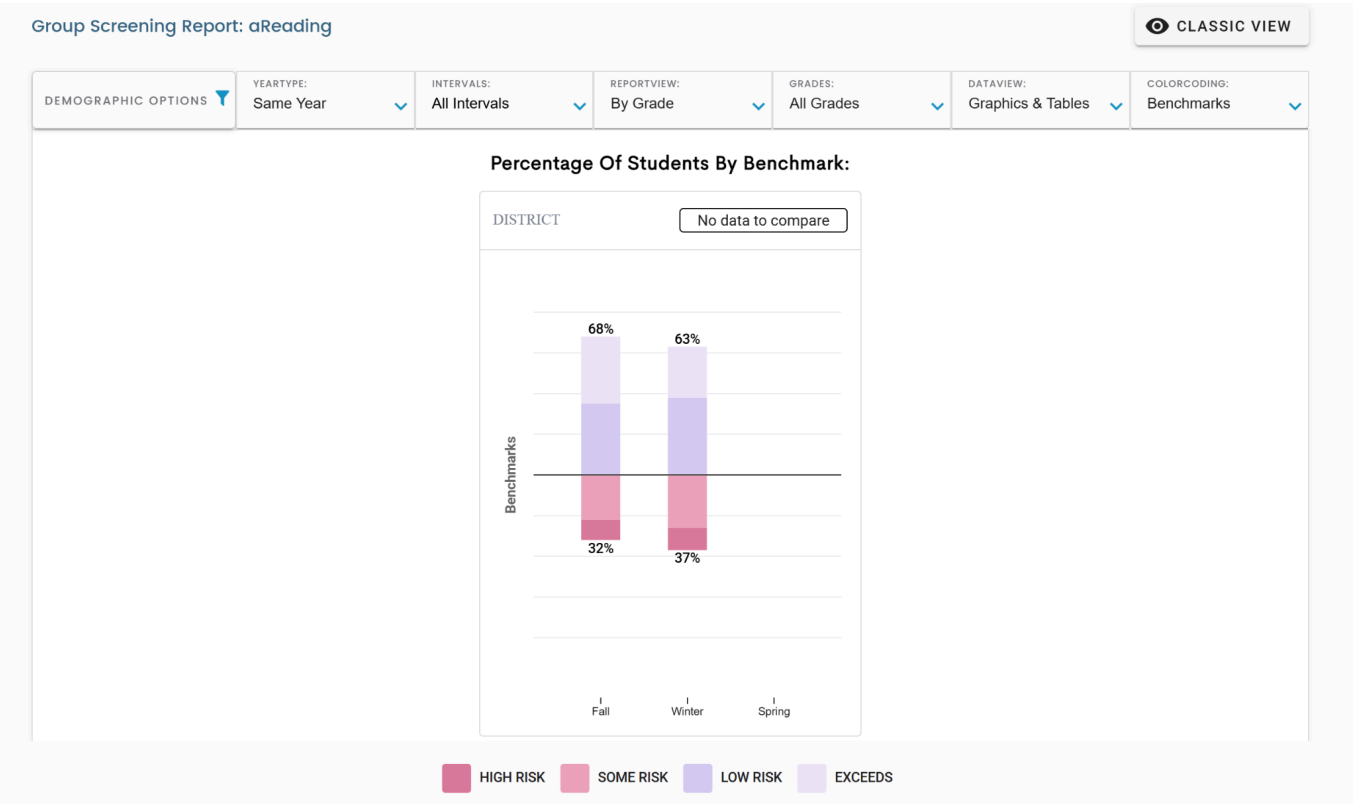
Group Screening Report: aReading

CLASSIC VIEW

DEMOGRAPHIC OPTIONS

YEARTYPE:
Same Year

INTERVALS:
All Intervals

REPORTVIEW:
By Grade

GRADES:
All Grades

DATAVIEW:
Graphics & Tables

COLORCODING:
Benchmarks

Percentage Of Students By Benchmark:

DISTRICT

No data to compare

Benchmarks

68%
63%
32%
37%

Fall
Winter
Spring

HIGH RISK
SOME RISK
LOW RISK
EXCEEDS